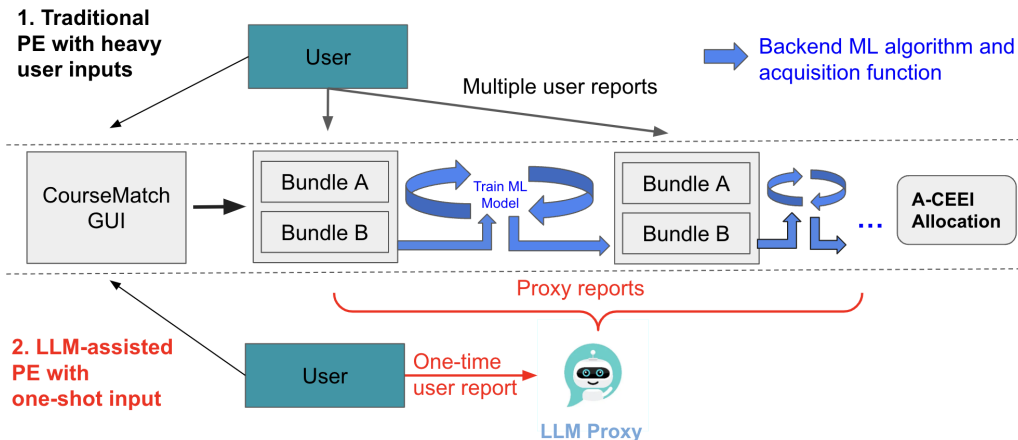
1. Traditional PE with heavy user inputs

User

Backend ML algorithm and acquisition function

Multiple user reports

CourseMatch GUI

Bundle A

Bundle B

Train ML Model

Bundle A

Bundle B

...

A-CEEI Allocation

Proxy reports

2. LLM-assisted PE with one-shot input

User

One-time user report

LLM Proxy